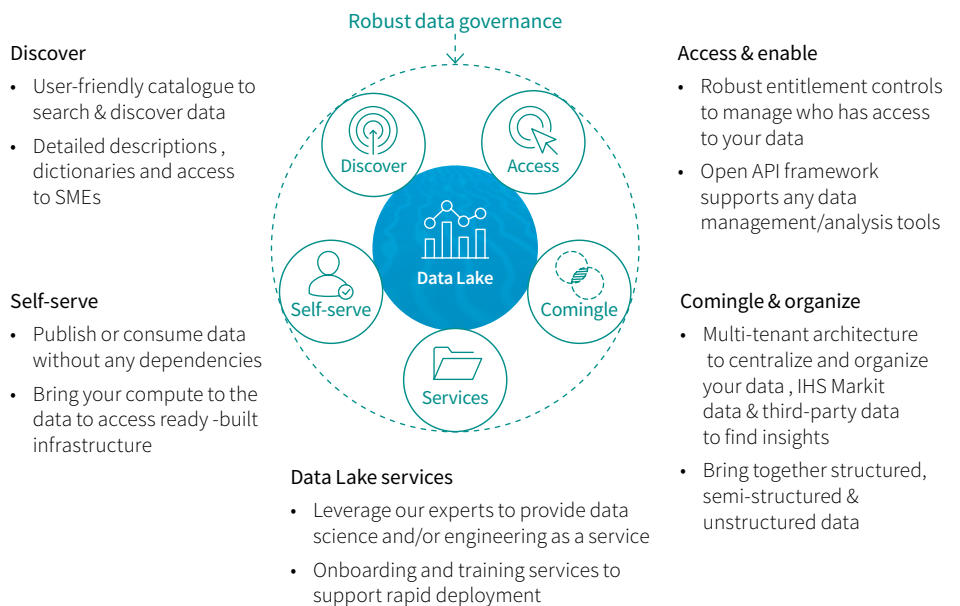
Robust data governance

Discover

- User-friendly catalogue to search & discover data
- Detailed descriptions , dictionaries and access to SMEs

Access & enable

- Robust entitlement controls to manage who has access to your data
- Open API framework supports any data management/analysis tools

Discover

Access

Data Lake

Self-serve

Comingle

Services

Self-serve

- Publish or consume data without any dependencies
- Bring your compute to the data to access ready -built infrastructure

Comingle & organize

- Multi-tenant architecture to centralize and organize your data , IHS Markit data & third-party data to find insights
- Bring together structured, semi-structured & unstructured data

Data Lake services

- Leverage our experts to provide data science and/or engineering as a service
- Onboarding and training services to support rapid deployment